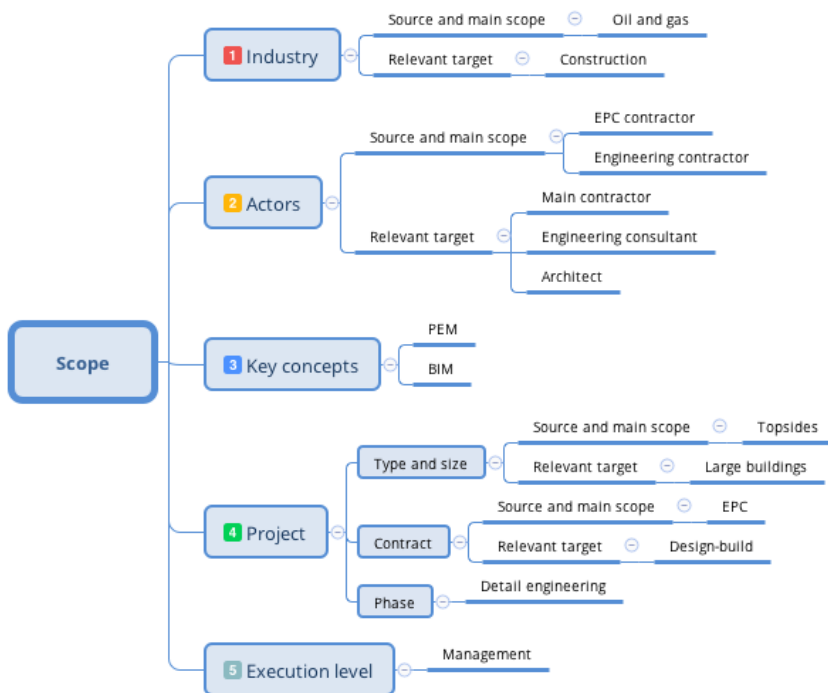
Scope

1 Industry
Source and main scope
Oil and gas
Relevant target
Construction

2 Actors
Source and main scope
EPC contractor
Engineering contractor
Relevant target
Main contractor
Engineering consultant
Architect

3 Key concepts
PEM
BIM

4 Project
Type and size
Source and main scope
Topsides
Relevant target
Large buildings
Contract
Source and main scope
EPC
Relevant target
Design-build
Phase
Detail engineering

5 Execution level
Management